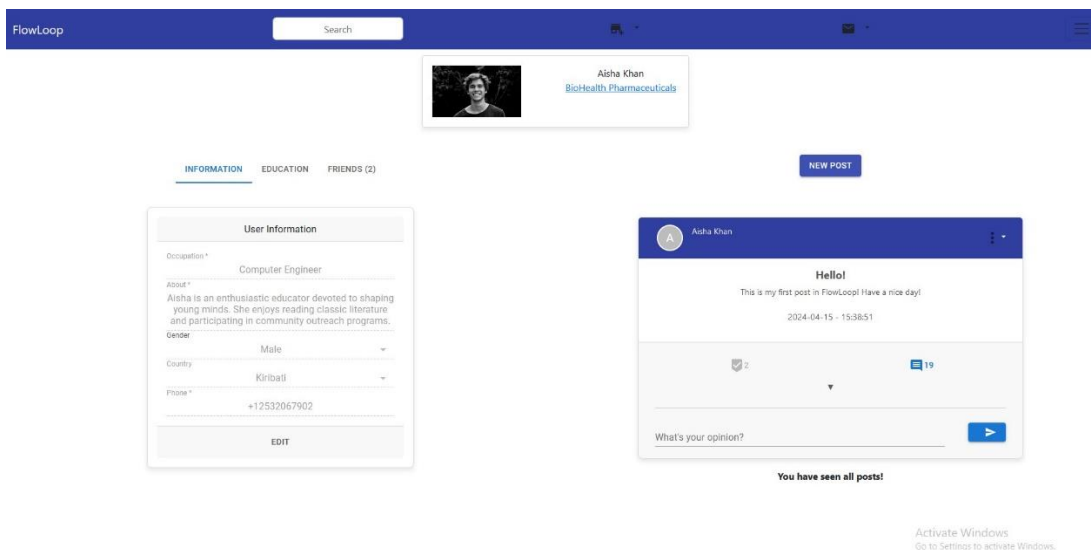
FlowLoop

Search

Aisha Khan
BioHealth Pharmaceuticals

INFORMATION EDUCATION FRIENDS (2)

NEW POST

User Information

Occupation *
Computer Engineer

About *
Aisha is an enthusiastic educator devoted to shaping young minds. She enjoys reading classic literature and participating in community outreach programs.

Gender
Male

Country
Kiribati

Phone *
+12532067902

EDIT

A Aisha Khan

Hello!

This is my first post in FlowLoop! Have a nice day!

2024-04-15 - 15:38:51

2

19

What's your opinion?

You have seen all posts!

Activate Windows
Go to Settings to activate Windows.